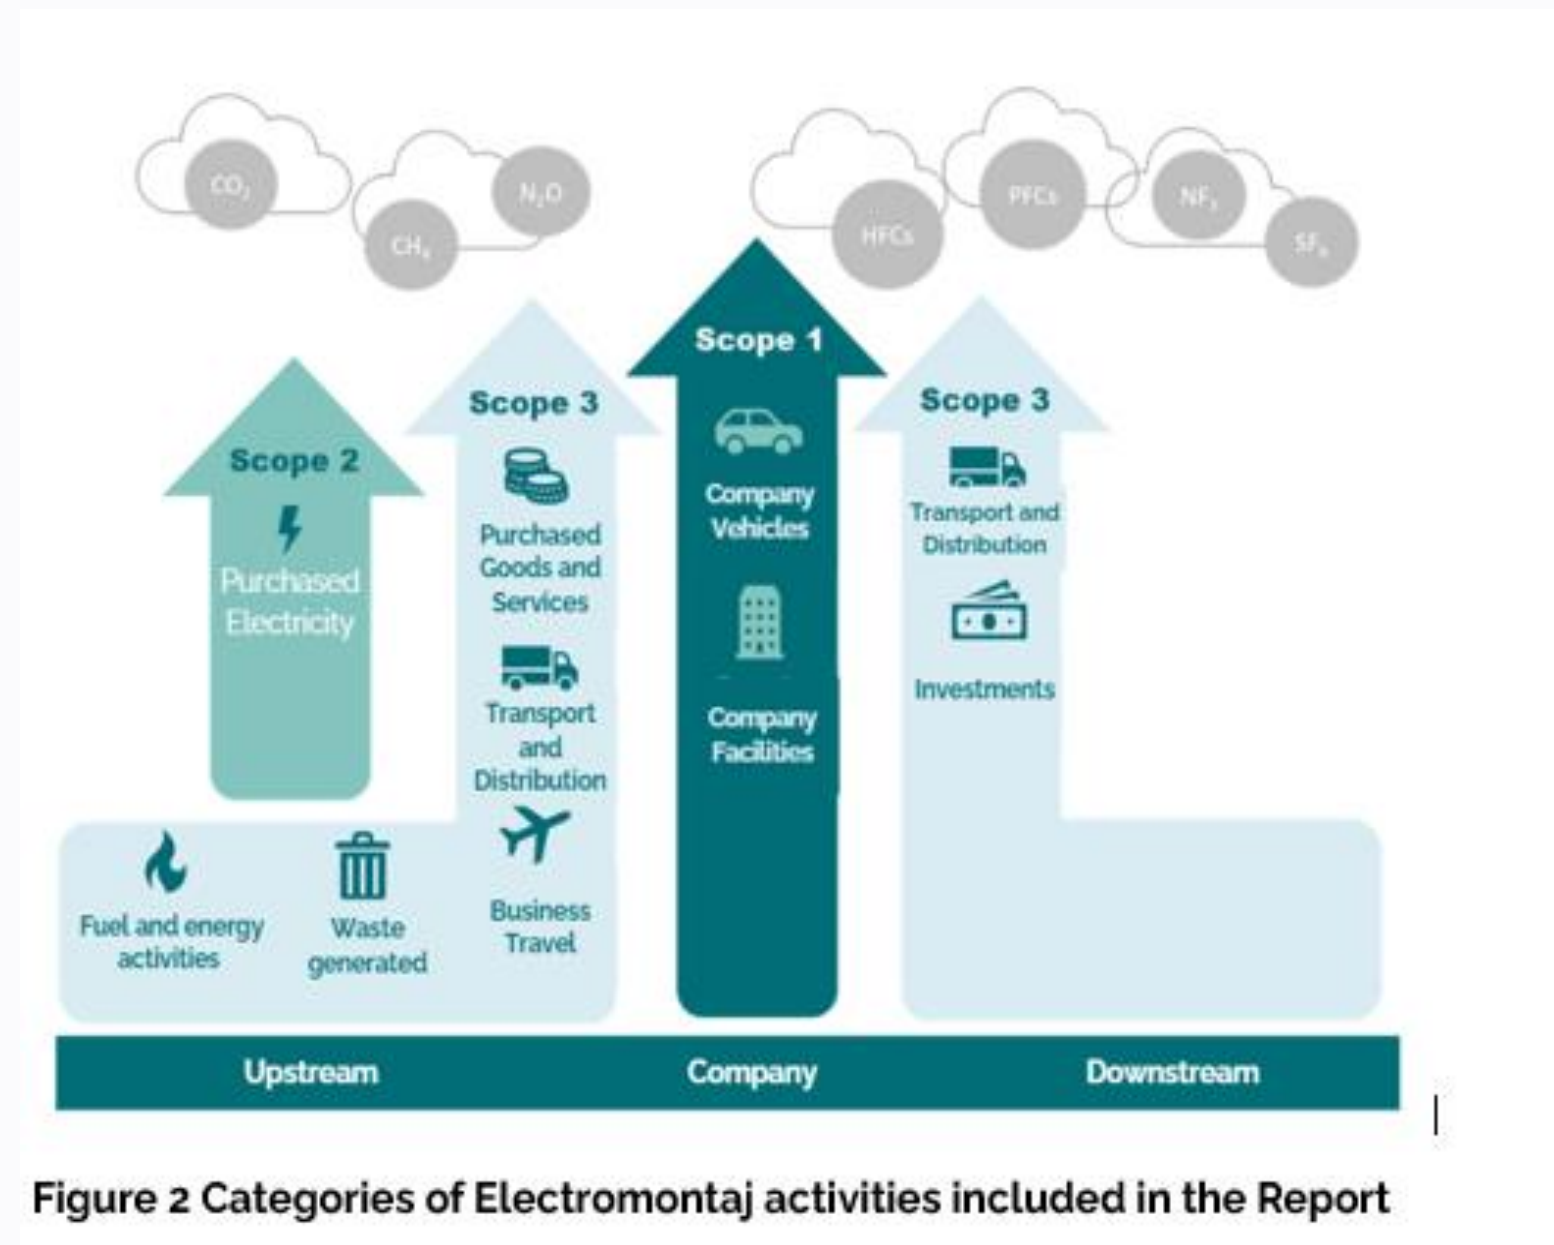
$CO_2$ $CH_4$ $N_2O$ HFCs PFCs $NF_3$ $SF_6$

Scope 2
Purchased Electricity

Scope 3
Purchased Goods and Services
Transport and Distribution

Scope 1
Company Vehicles
Company Facilities

Scope 3
Transport and Distribution
Investments

Fuel and energy activities
Waste generated
Business Travel

Upstream
Company
Downstream

Figure 2 Categories of Electromontaj activities included in the Report